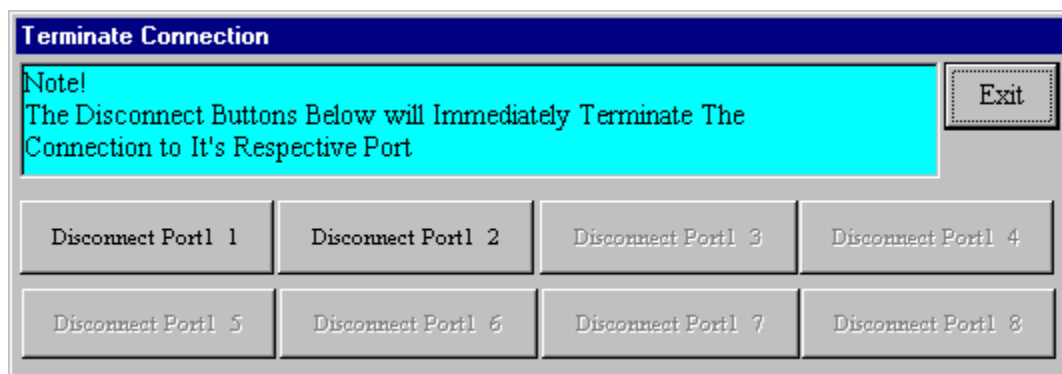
Terminate Connection

Note!
The Disconnect Buttons Below will Immediately Terminate The Connection to It's Respective Port

Exit

Disconnect Portl 1
Disconnect Portl 2
Disconnect Portl 3
Disconnect Portl 4
Disconnect Portl 5
Disconnect Portl 6
Disconnect Portl 7
Disconnect Portl 8